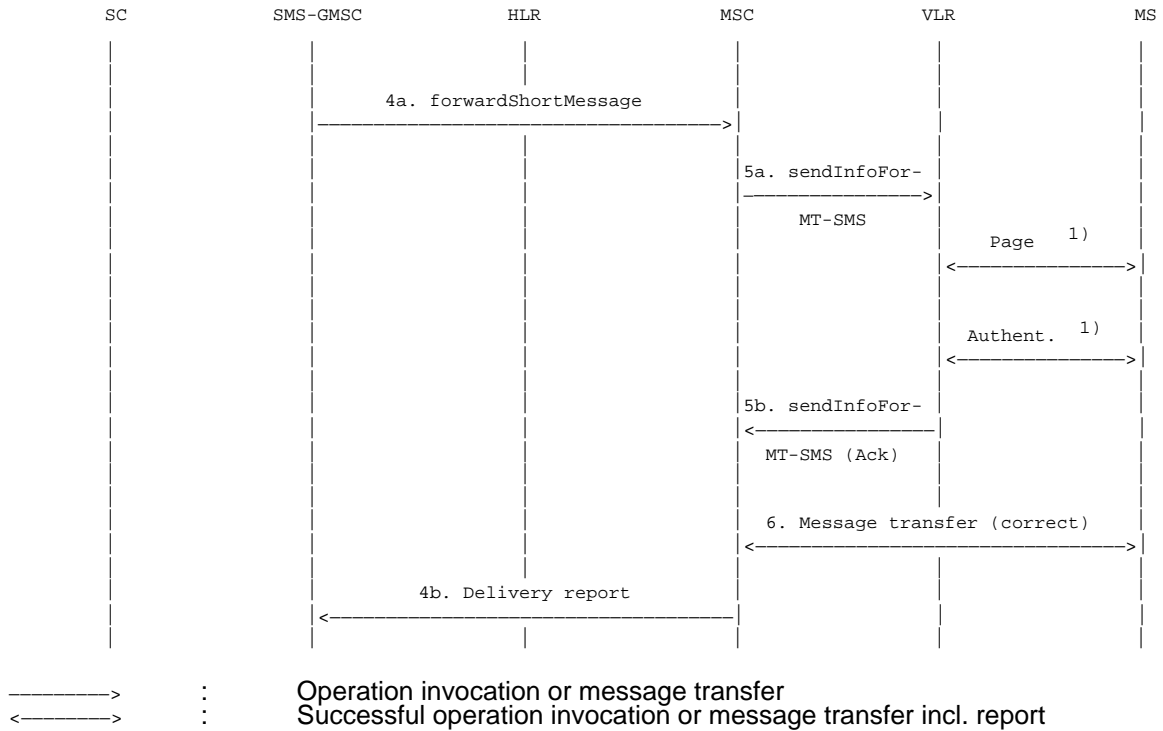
SC SMS-GMSC HLR MSC VLR MS

4a. forwardShortMessage

5a. sendInfoFor-
MT-SMS

Page 1)

Authent. 1)

5b. sendInfoFor-
MT-SMS (Ack)

6. Message transfer (correct)

4b. Delivery report

————> : Operation invocation or message transfer
<————> : Successful operation invocation or message transfer incl. report